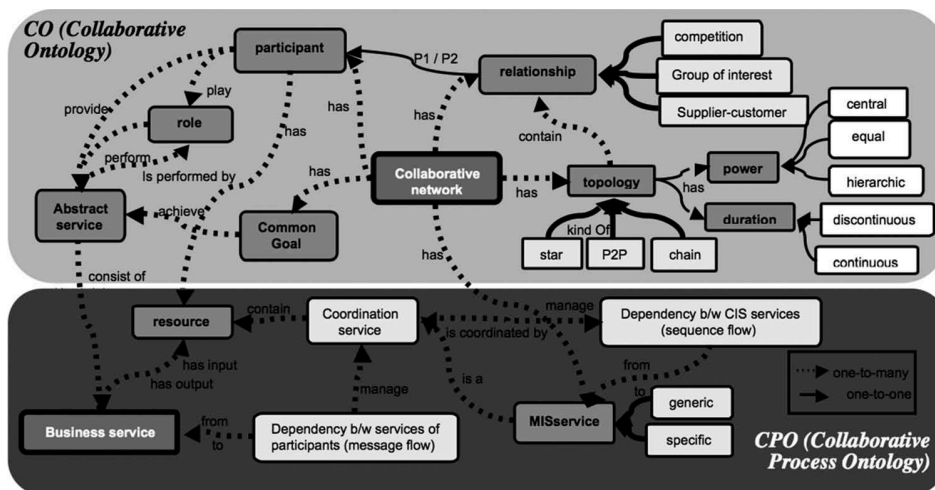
CO (Collaborative Ontology)

participant

P1 / P2

relationship

competition

Group of interest

Supplier-customer

central

equal

hierarchic

provide

play

role

has

has

has

contain

perform

Is performed by

has

Collaborative network

has

topology

has

power

Abstract service

achieve

Common Goal

duration

discontinuous

kind Of

star

P2P

chain

continuous

consist of

has

resource

contain

Coordination service

manage

Dependency b/w CIS services (sequence flow)

is coordinated by

has input

has output

is a

from

to

manage

one-to-many

one-to-one

from

to

Business service

Dependency b/w services of participants (message flow)

MISservice

generic

specific

CPO (Collaborative Process Ontology)